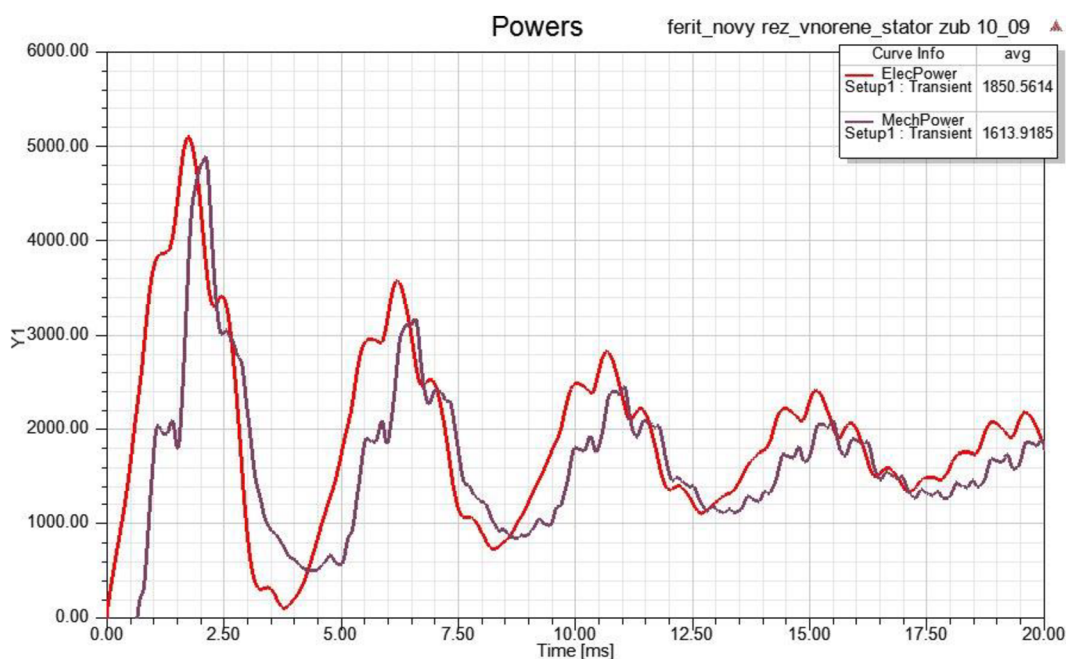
Powers

ferit_novy rez_vnorene_stator zub 10_09

| Curve Info | avg |
|---|---|
| ElecPower Setup1 : Transient | 1850.5614 |
| MechPower Setup1 : Transient | 1613.9185 |

6000.00
5000.00
4000.00
3000.00
2000.00
1000.00
0.00

Y1

0.00 2.50 5.00 7.50 10.00 12.50 15.00 17.50 20.00

Time [ms]